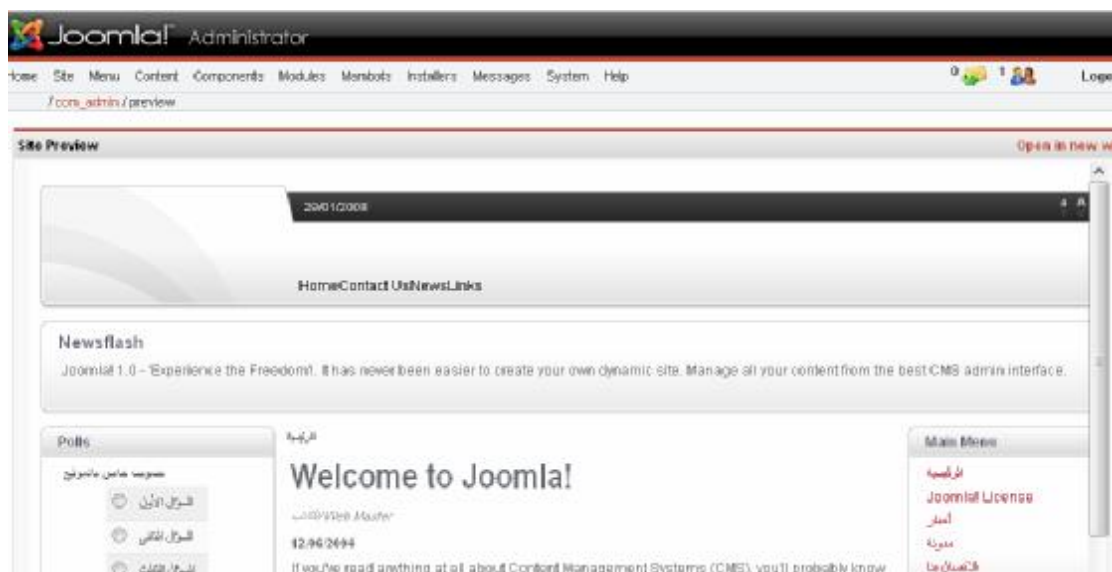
Joomla! Administrator

Home Site Menu Content Components Modules Mambots Installers Messages System Help

0 1 Logo

/ com_admin / preview

Site Preview

Open in new w

20/01/2008

HomeContact UsNewsLinks

Newsflash

Joomla! 1.0 - 'Experience the Freedom!'. It has never been easier to create your own dynamic site. Manage all your content from the best CMS admin interface.

Polls

تصويت خاص بالموقع

السؤال الأول

السؤال الثاني

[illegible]

الرئيسية

Welcome to Joomla!

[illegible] Web Master

12/06/2004

If you've read anything at all about Content Management Systems (CMS), you'll probably know

Main Menu

الرئيسية

Joomla! License

أخبار

مدونة

اتصل بنا